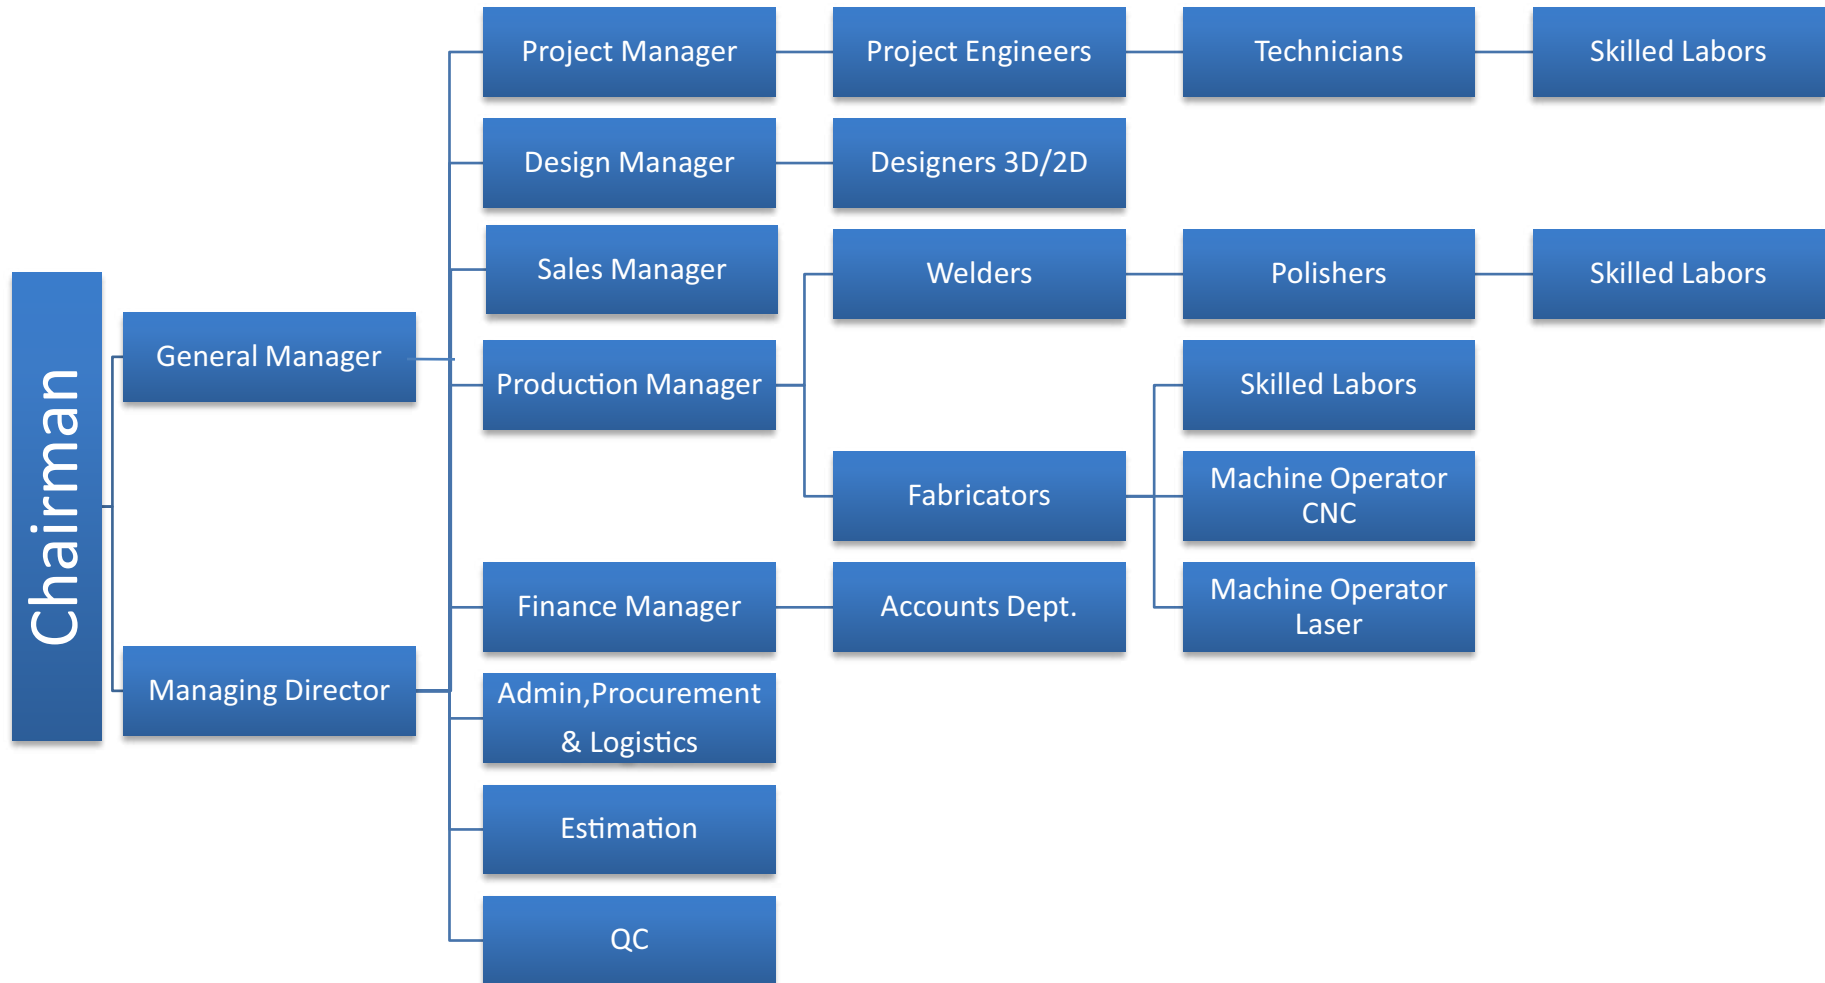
Chairman

General Manager

Managing Director

Project Manager

Project Engineers

Technicians

Skilled Labors

Design Manager

Designers 3D/2D

Sales Manager

Welders

Polishers

Skilled Labors

Production Manager

Skilled Labors

Fabricators

Machine Operator CNC

Finance Manager

Accounts Dept.

Machine Operator Laser

Admin,Procurement & Logistics

Estimation

QC